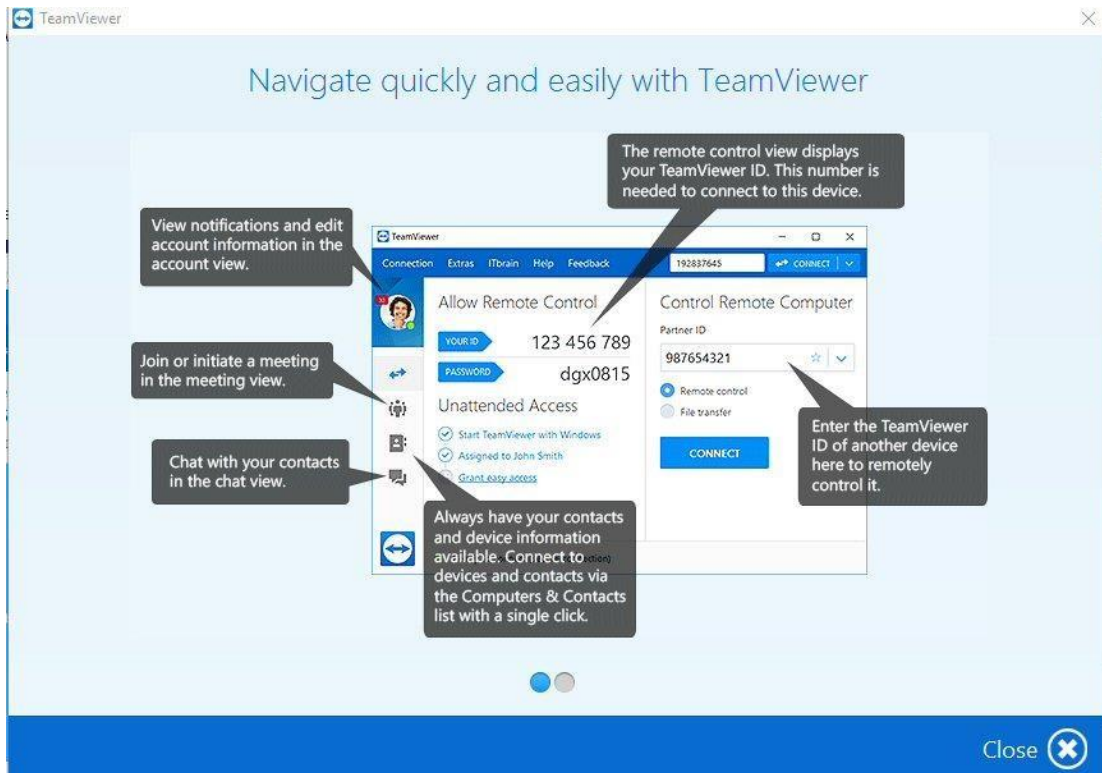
TeamViewer

Navigate quickly and easily with TeamViewer

The remote control view displays your TeamViewer ID. This number is needed to connect to this device.

View notifications and edit account information in the account view.

TeamViewer

Connection Extras ITbrain Help Feedback

192837645

CONNECT

Allow Remote Control

YOUR ID 123 456 789

PASSWORD dgx0815

Unattended Access

Start TeamViewer with Windows

Assigned to John Smith

Grant easy access

Control Remote Computer

Partner ID

987654321

Remote control

File transfer

CONNECT

Join or initiate a meeting in the meeting view.

Chat with your contacts in the chat view.

Always have your contacts and device information available. Connect to devices and contacts via the Computers & Contacts list with a single click.

Enter the TeamViewer ID of another device here to remotely control it.

Close